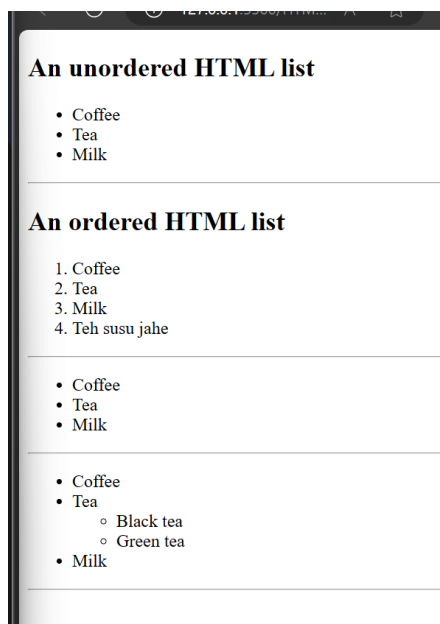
127.0.0.1:5500/HTM...

An unordered HTML list

- Coffee
- Tea
- Milk

An ordered HTML list

1. Coffee
2. Tea
3. Milk
4. Teh susu jahe

- Coffee
- Tea
- Milk

- Coffee
- Tea
  - Black tea
  - Green tea
- Milk